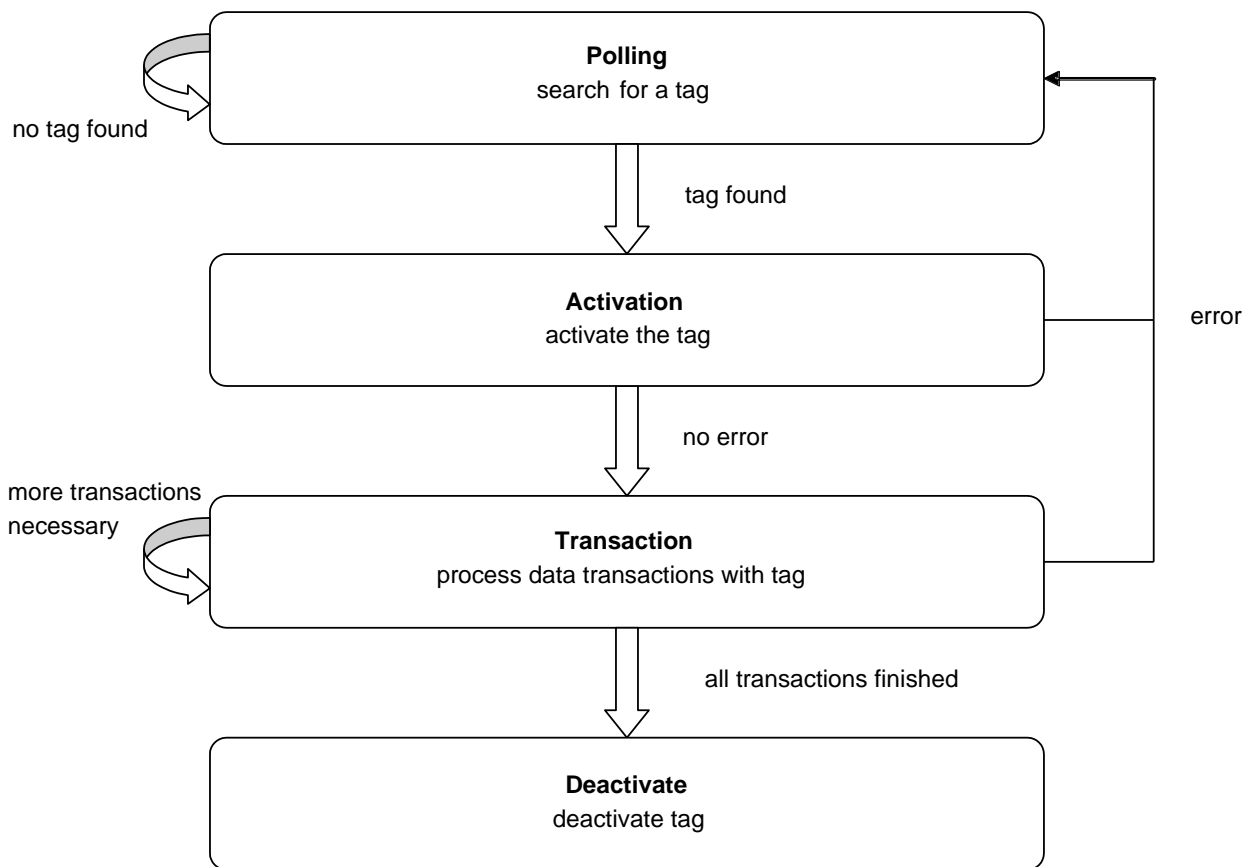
Polling
search for a tag

no tag found

tag found

Activation
activate the tag

error

no error

more transactions necessary

Transaction
process data transactions with tag

all transactions finished

Deactivate
deactivate tag